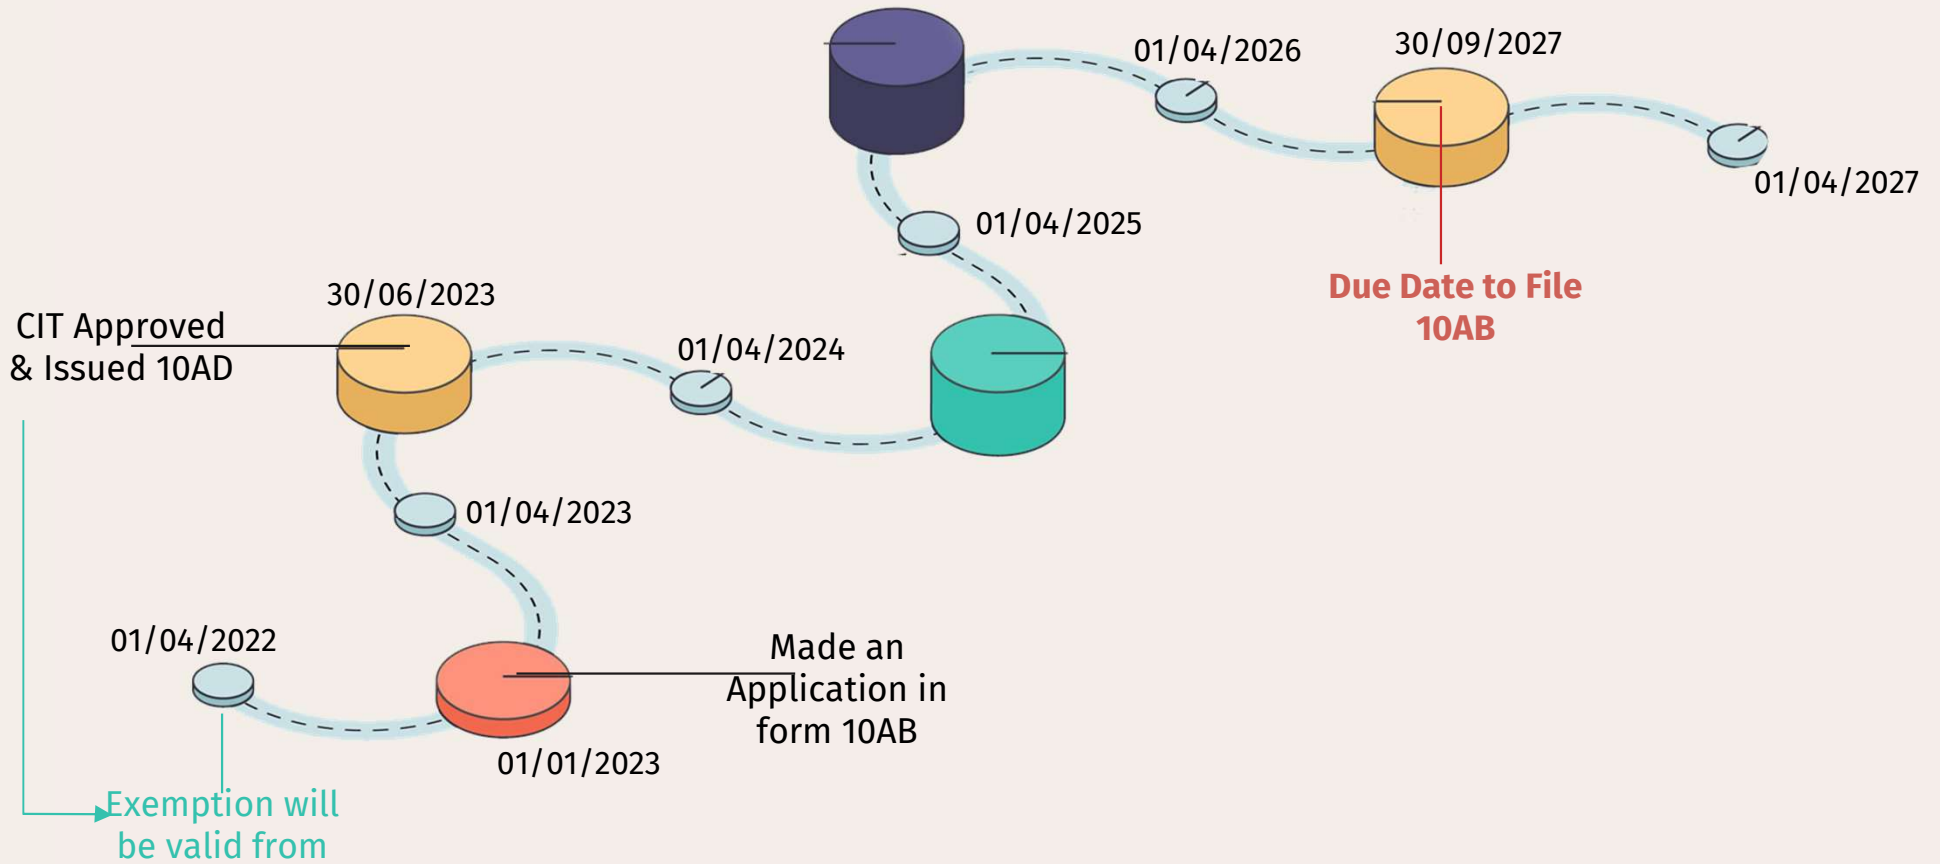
01/04/2026

30/09/2027

01/04/2027

01/04/2025

Due Date to File 10AB

30/06/2023

CIT Approved & Issued 10AD

01/04/2024

01/04/2023

01/04/2022

Made an Application in form 10AB

01/01/2023

Exemption will be valid from